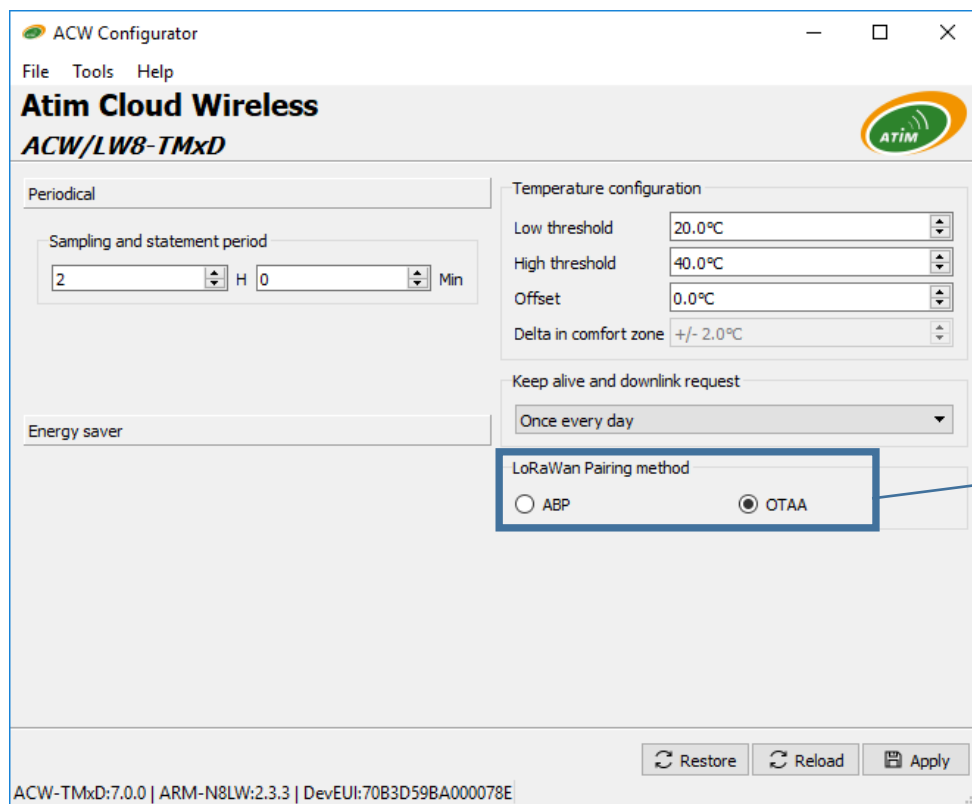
ACW Configurator

File Tools Help

Atim Cloud Wireless

ACW/LW8-TMxD

ATIM

Periodical

Sampling and statement period

2 H 0 Min

Energy saver

Temperature configuration

Low threshold 20.0°C

High threshold 40.0°C

Offset 0.0°C

Delta in comfort zone +/- 2.0°C

Keep alive and downlink request

Once every day

LoRaWan Pairing method

ABP OTAA

Restore Reload Apply

ACW-TMxD:7.0.0 | ARM-N8LW:2.3.3 | DevEUI:70B3D59BA000078E